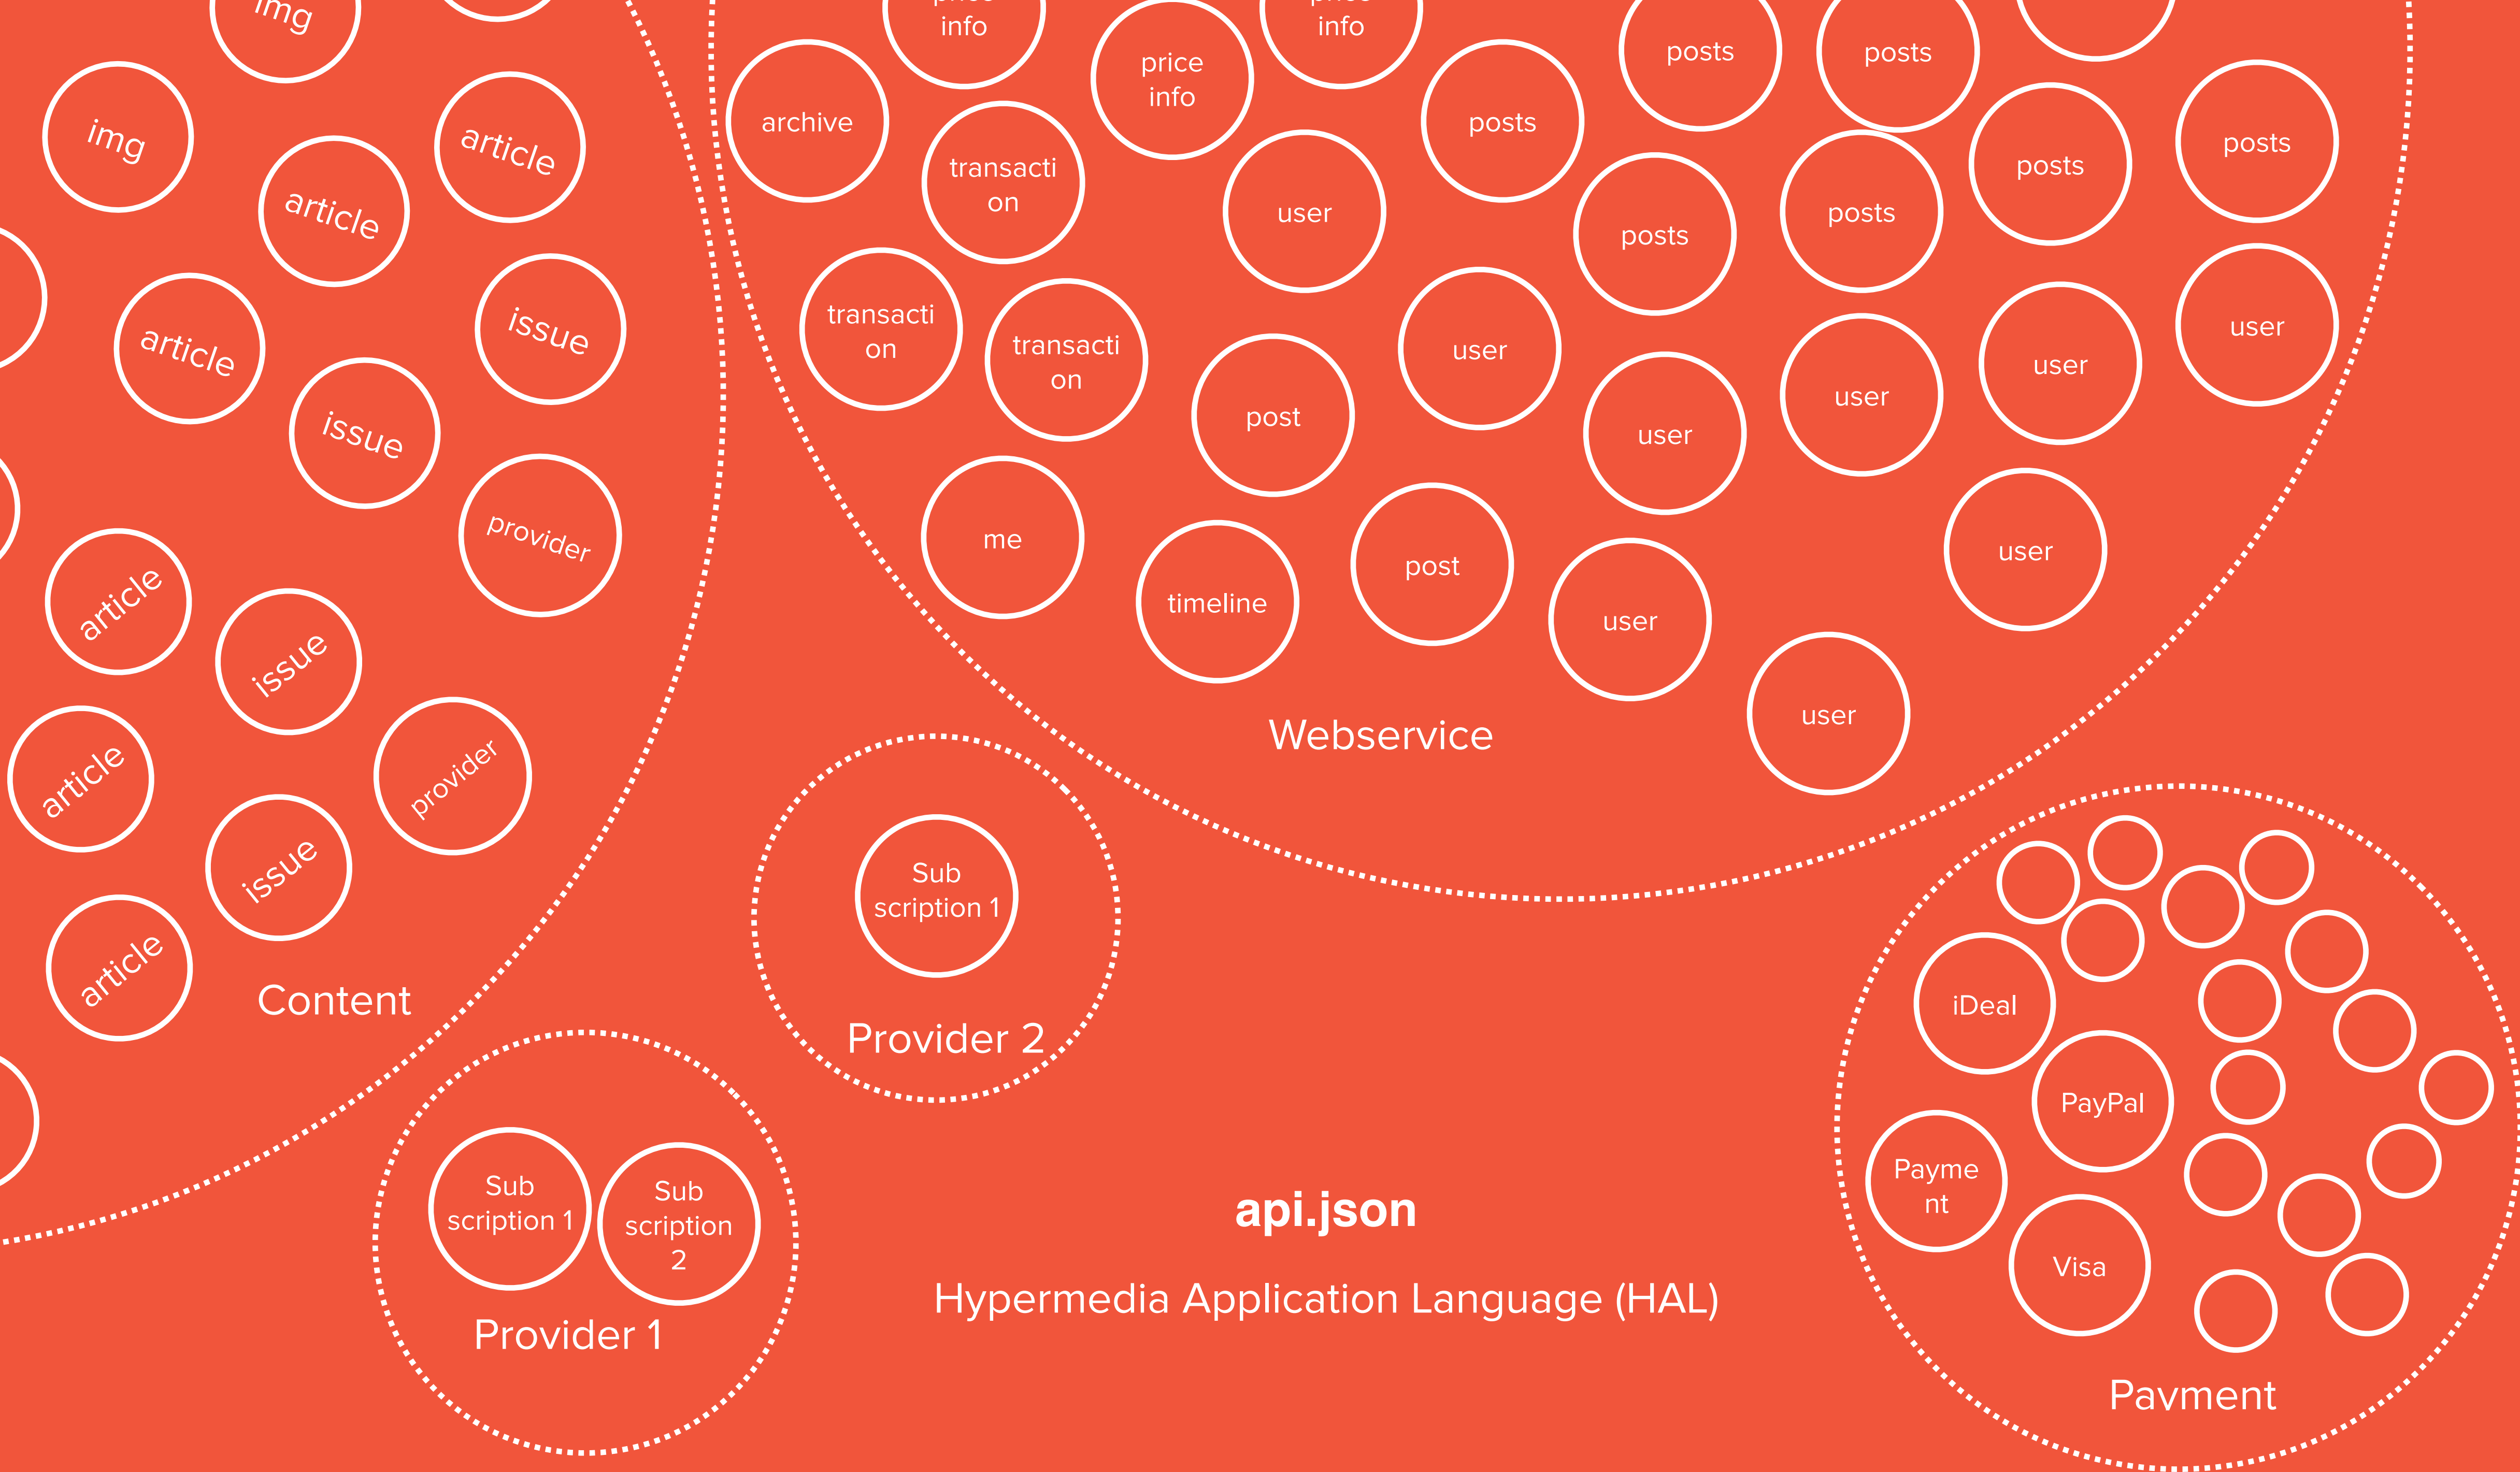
img

img

article

article

article

issue

issue

provider

article

issue

article

provider

issue

article

Content

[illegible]
info

archive

price
info

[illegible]
info

posts

posts

posts

transacti
on

user

posts

posts

posts

posts

transacti
on

transacti
on

user

user

post

user

user

user

user

me

timeline

post

user

user

user

Webservice

Sub
scription 1

Provider 2

Sub
scription 1

Sub
scription
2

Provider 1

api.json

Hypermedia Application Language (HAL)

iDeal

PayPal

Payme
nt

Visa

Payment